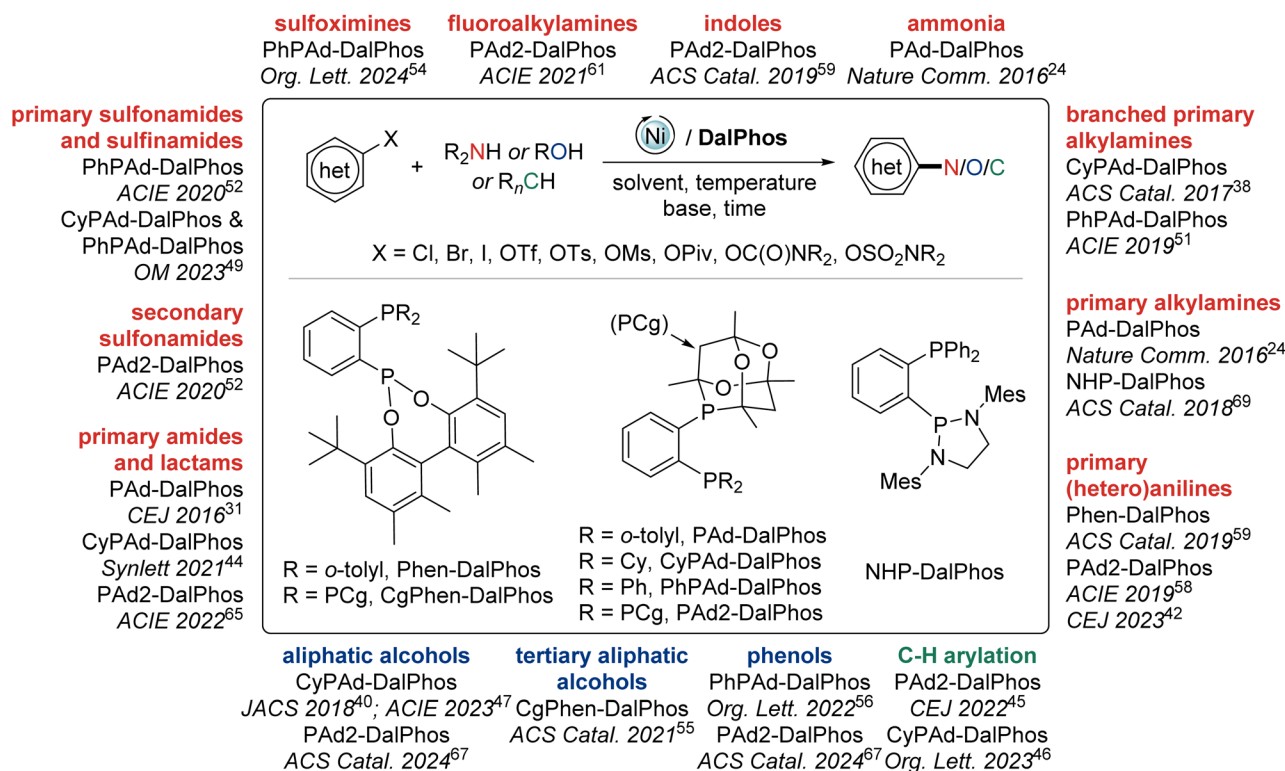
**sulfoximines**
PhPAd-DalPhos
*Org. Lett. 2024*$^{54}$

**fluoroalkylamines**
PAd2-DalPhos
*ACIE 2021*$^{61}$

**indoles**
PAd2-DalPhos
*ACS Catal. 2019*$^{59}$

**ammonia**
PAd-DalPhos
*Nature Comm. 2016*$^{24}$

**primary sulfonamides and sulfinamides**
PhPAd-DalPhos
*ACIE 2020*$^{52}$
CyPAd-DalPhos & PhPAd-DalPhos
*OM 2023*$^{49}$

**secondary sulfonamides**
PAd2-DalPhos
*ACIE 2020*$^{52}$

**primary amides and lactams**
PAd-DalPhos
*CEJ 2016*$^{31}$
CyPAd-DalPhos
*Synlett 2021*$^{44}$
PAd2-DalPhos
*ACIE 2022*$^{65}$

het X + $R_2NH$ *or* ROH *or* $R_nCH$ → Ni / **DalPhos**, solvent, temperature base, time → het N/O/C

X = Cl, Br, I, OTf, OTs, OMs, OPiv, OC(O)$NR_2$, $OSO_2NR_2$

$PR_2$ P O O

R = *o*-tolyl, Phen-DalPhos
R = PCg, CgPhen-DalPhos

(PCg) O O O P $PR_2$

R = *o*-tolyl, PAd-DalPhos
R = Cy, CyPAd-DalPhos
R = Ph, PhPAd-DalPhos
R = PCg, PAd2-DalPhos

$PPh_2$ P N Mes N Mes

NHP-DalPhos

**branched primary alkylamines**
CyPAd-DalPhos
*ACS Catal. 2017*$^{38}$
PhPAd-DalPhos
*ACIE 2019*$^{51}$

**primary alkylamines**
PAd-DalPhos
*Nature Comm. 2016*$^{24}$
NHP-DalPhos
*ACS Catal. 2018*$^{69}$

**primary (hetero)anilines**
Phen-DalPhos
*ACS Catal. 2019*$^{59}$
PAd2-DalPhos
*ACIE 2019*$^{58}$
*CEJ 2023*$^{42}$

**aliphatic alcohols**
CyPAd-DalPhos
*JACS 2018*$^{40}$*; ACIE 2023*$^{47}$
PAd2-DalPhos
*ACS Catal. 2024*$^{67}$

**tertiary aliphatic alcohols**
CgPhen-DalPhos
*ACS Catal. 2021*$^{55}$

**phenols**
PhPAd-DalPhos
*Org. Lett. 2022*$^{56}$
PAd2-DalPhos
*ACS Catal. 2024*$^{67}$

**C-H arylation**
PAd2-DalPhos
*CEJ 2022*$^{45}$
CyPAd-DalPhos
*Org. Lett. 2023*$^{46}$